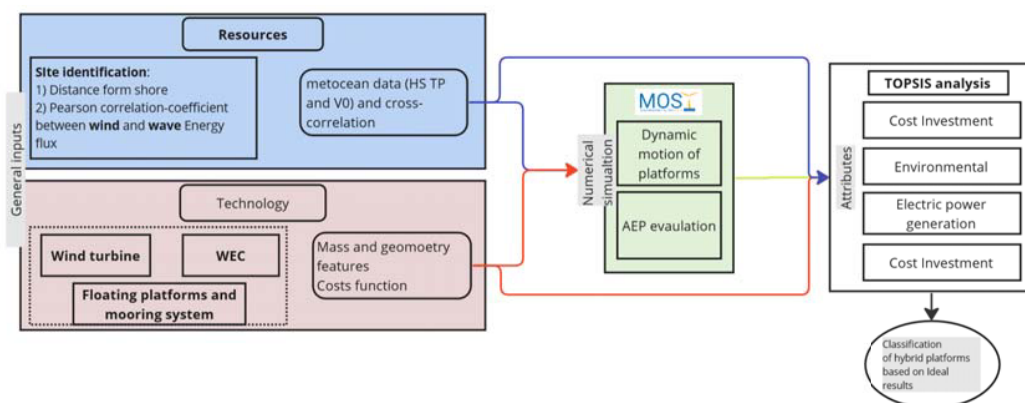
General inputs

Resources

SIte identification:
1) Distance form shore
2) Pearson correlation-coefficient between wind and wave Energy flux

metocean data (HS TP and V0) and cross-correlation

Technology

Wind turbine

WEC

Floating platforms and mooring system

Mass and geomoetry features
Costs function

Numerical simualtion

MOST

Dynamic motion of platforms

AEP evaulation

Attributes

TOPSIS analysis

Cost Investment

Environmental

Electric power generation

Cost Investment

Classification of hybrid platforms based on Ideal results